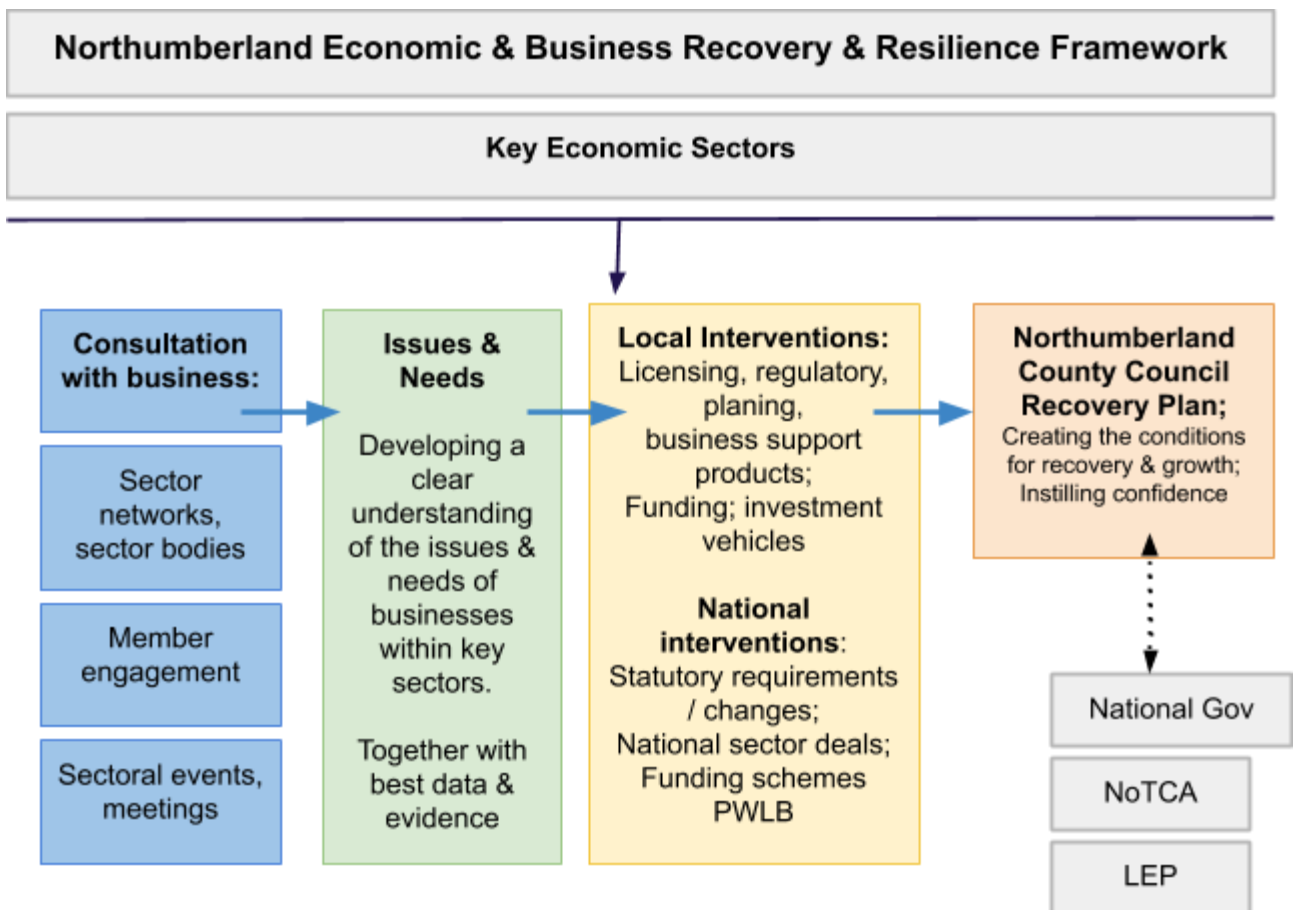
Northumberland Economic & Business Recovery & Resilience Framework

Key Economic Sectors

Consultation with business:

Sector networks, sector bodies

Member engagement

Sectoral events, meetings

Issues & Needs

Developing a clear understanding of the issues & needs of businesses within key sectors.

Together with best data & evidence

Local Interventions: Licensing, regulatory, planing, business support products; Funding; investment vehicles

National interventions: Statutory requirements / changes; National sector deals; Funding schemes PWLB

Northumberland County Council Recovery Plan; Creating the conditions for recovery & growth; Instilling confidence

National Gov

NoTCA

LEP